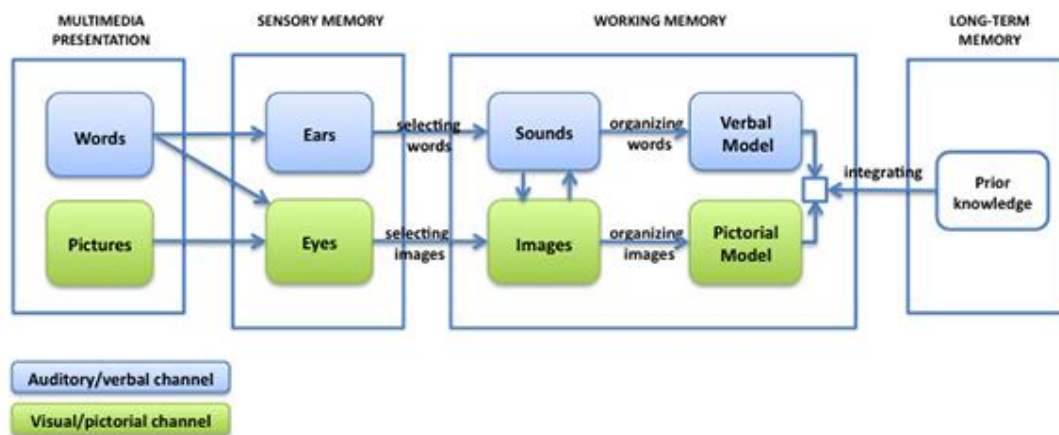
MULTIMEDIA PRESENTATION

SENSORY MEMORY

WORKING MEMORY

LONG-TERM MEMORY

Words

Pictures

Ears

Eyes

selecting words

selecting images

Sounds

Images

organizing words

organizing images

Verbal Model

Pictorial Model

integrating

Prior knowledge

Auditory/verbal channel

Visual/pictorial channel